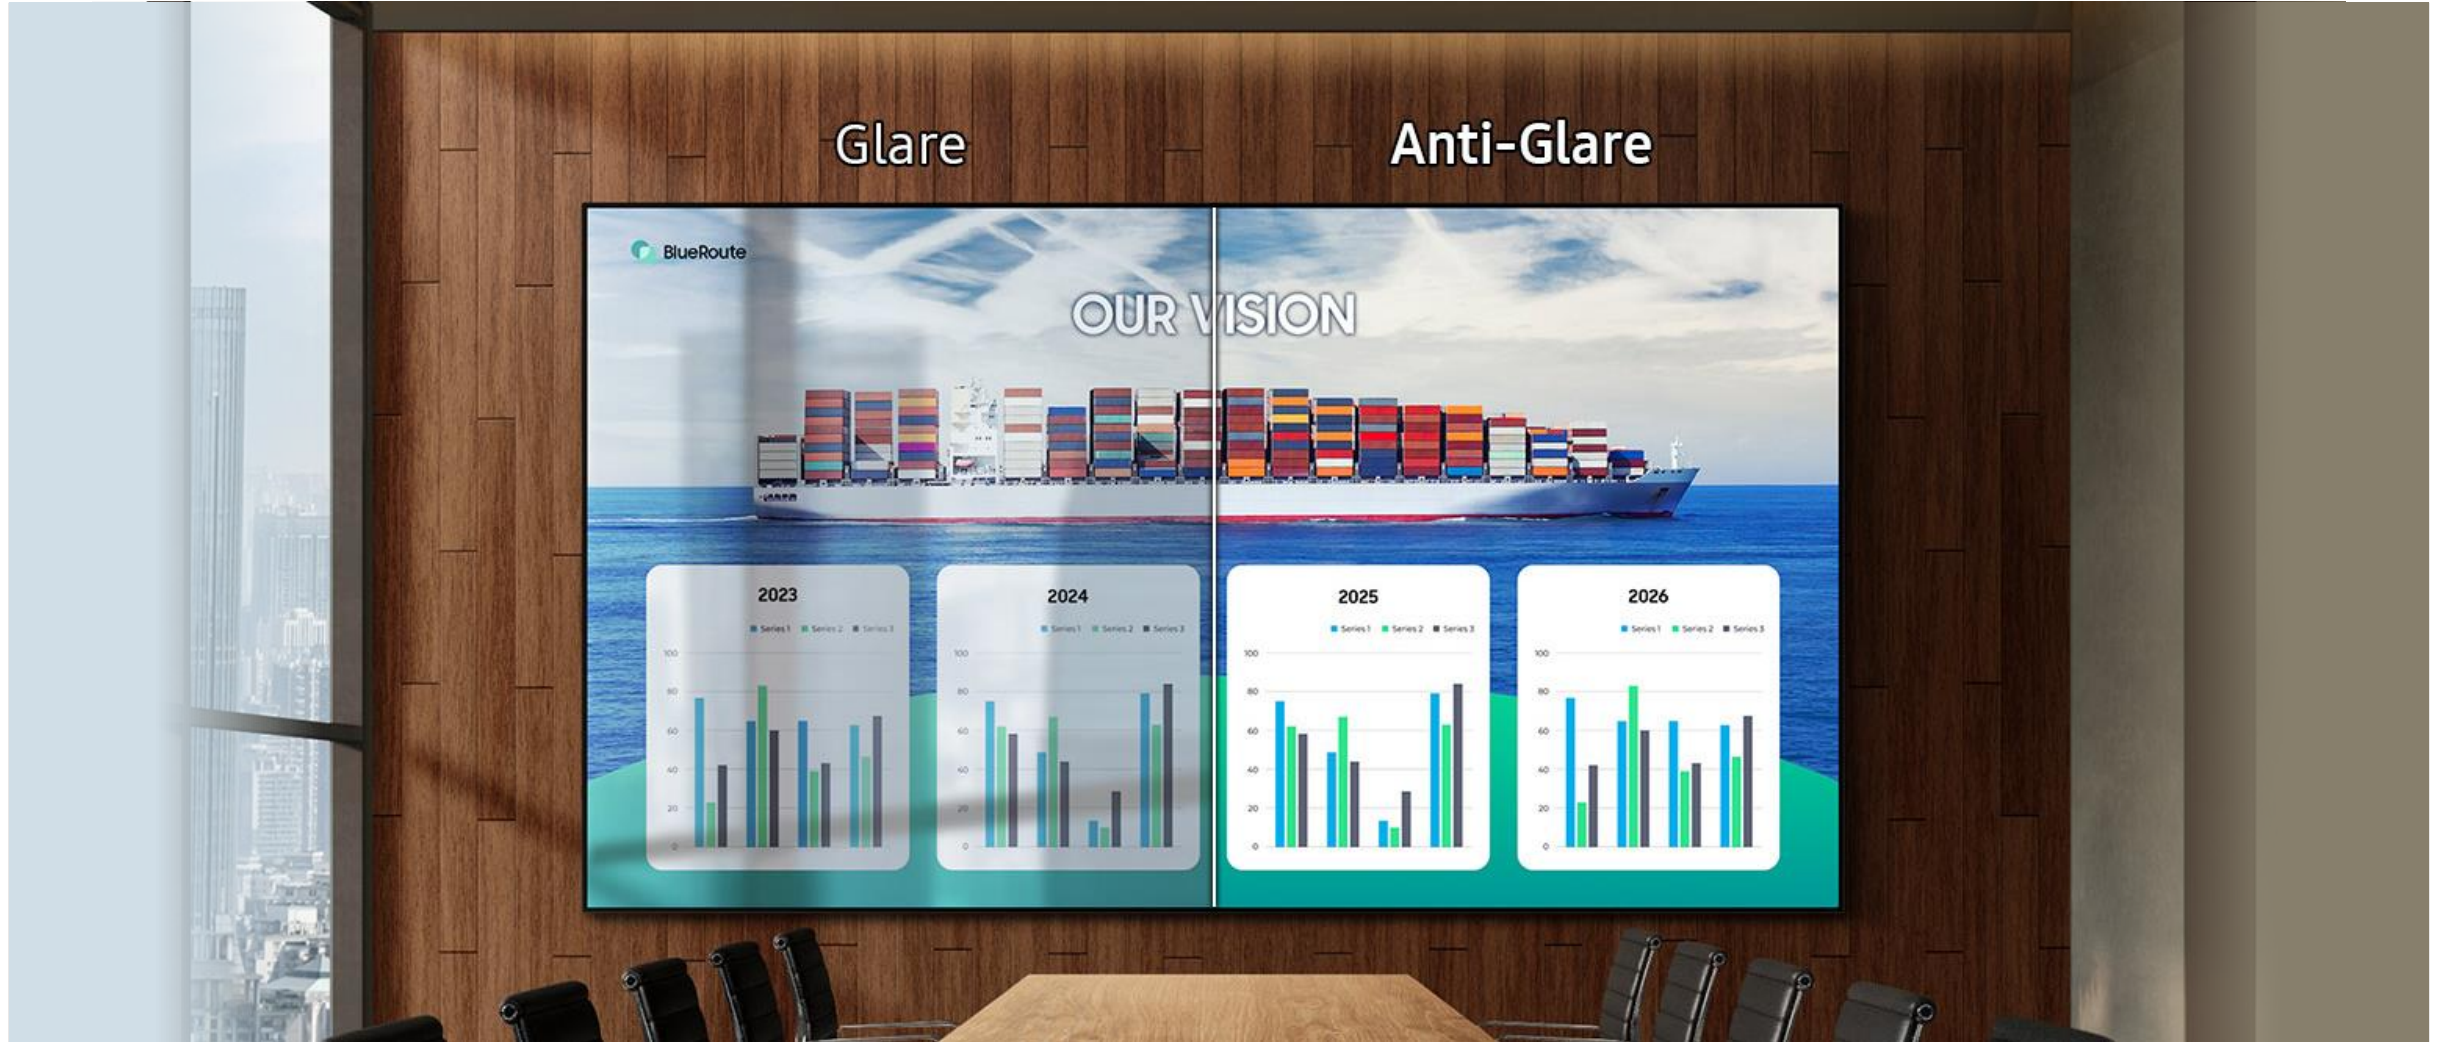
Glare

Anti-Glare

BlueRoute

OUR VISION

2023

Series 1 Series 2 Series 3

100
80
60
40
20
0

2024

Series 1 Series 2 Series 3

100
80
60
40
20
0

2025

Series 1 Series 2 Series 3

100
80
60
40
20
0

2026

Series 1 Series 2 Series 3

100
80
60
40
20
0